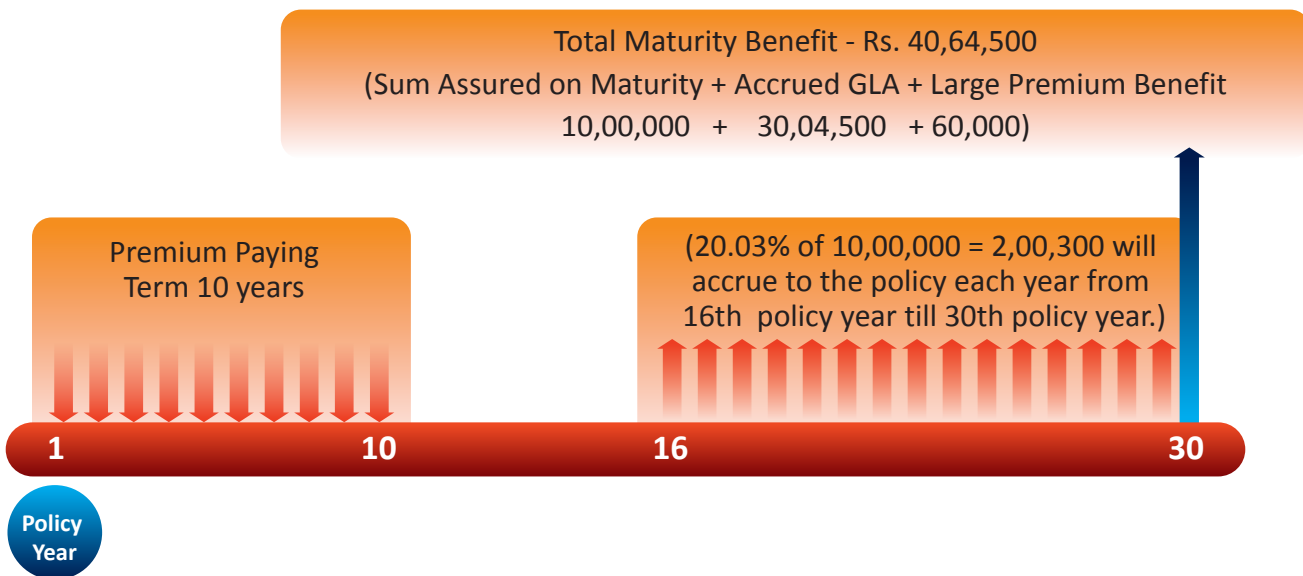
Total Maturity Benefit - Rs. 40,64,500
(Sum Assured on Maturity + Accrued GLA + Large Premium Benefit
10,00,000 + 30,04,500 + 60,000)

Premium Paying Term 10 years

(20.03% of 10,00,000 = 2,00,300 will accrue to the policy each year from 16th policy year till 30th policy year.)

1 10 16 30

Policy Year